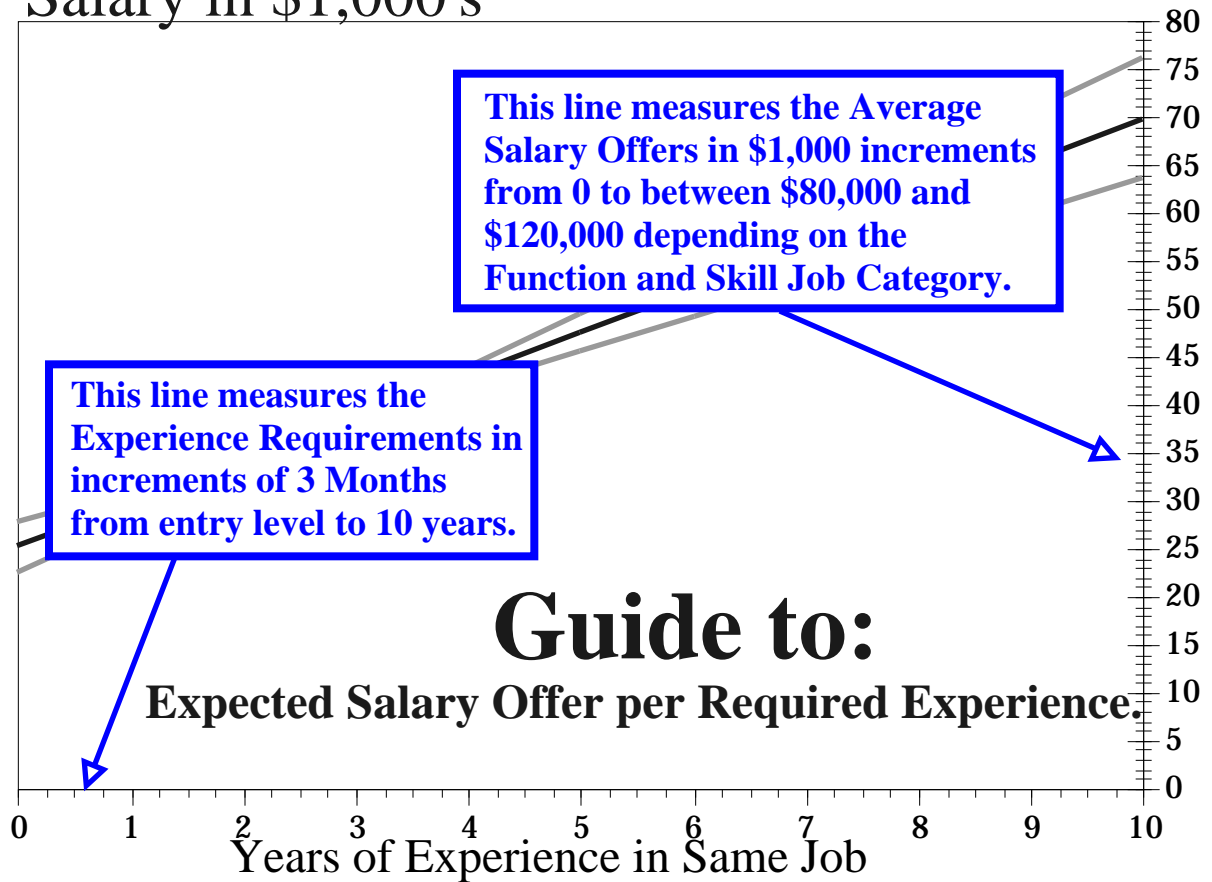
Salary in $1,000's

80
75
70
65
60
55
50
45
40
35
30
25
20
15
10
5
0

This line measures the Average Salary Offers in $1,000 increments from 0 to between $80,000 and $120,000 depending on the Function and Skill Job Category.

This line measures the Experience Requirements in increments of 3 Months from entry level to 10 years.

Guide to:
Expected Salary Offer per Required Experience.

0 1 2 3 4 5 6 7 8 9 10
Years of Experience in Same Job